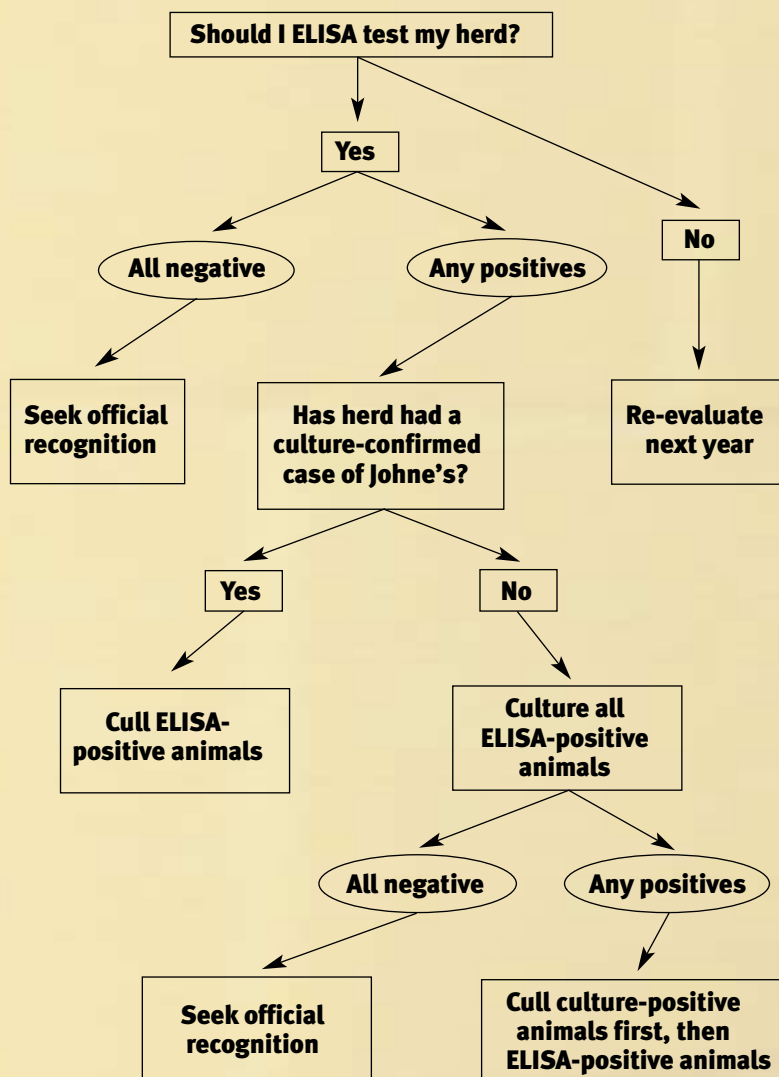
Should I ELISA test my herd?

Yes

No

All negative

Any positives

Seek official recognition

Has herd had a culture-confirmed case of Johne's?

Re-evaluate next year

Yes

No

Cull ELISA-positive animals

Culture all ELISA-positive animals

All negative

Any positives

Seek official recognition

Cull culture-positive animals first, then ELISA-positive animals